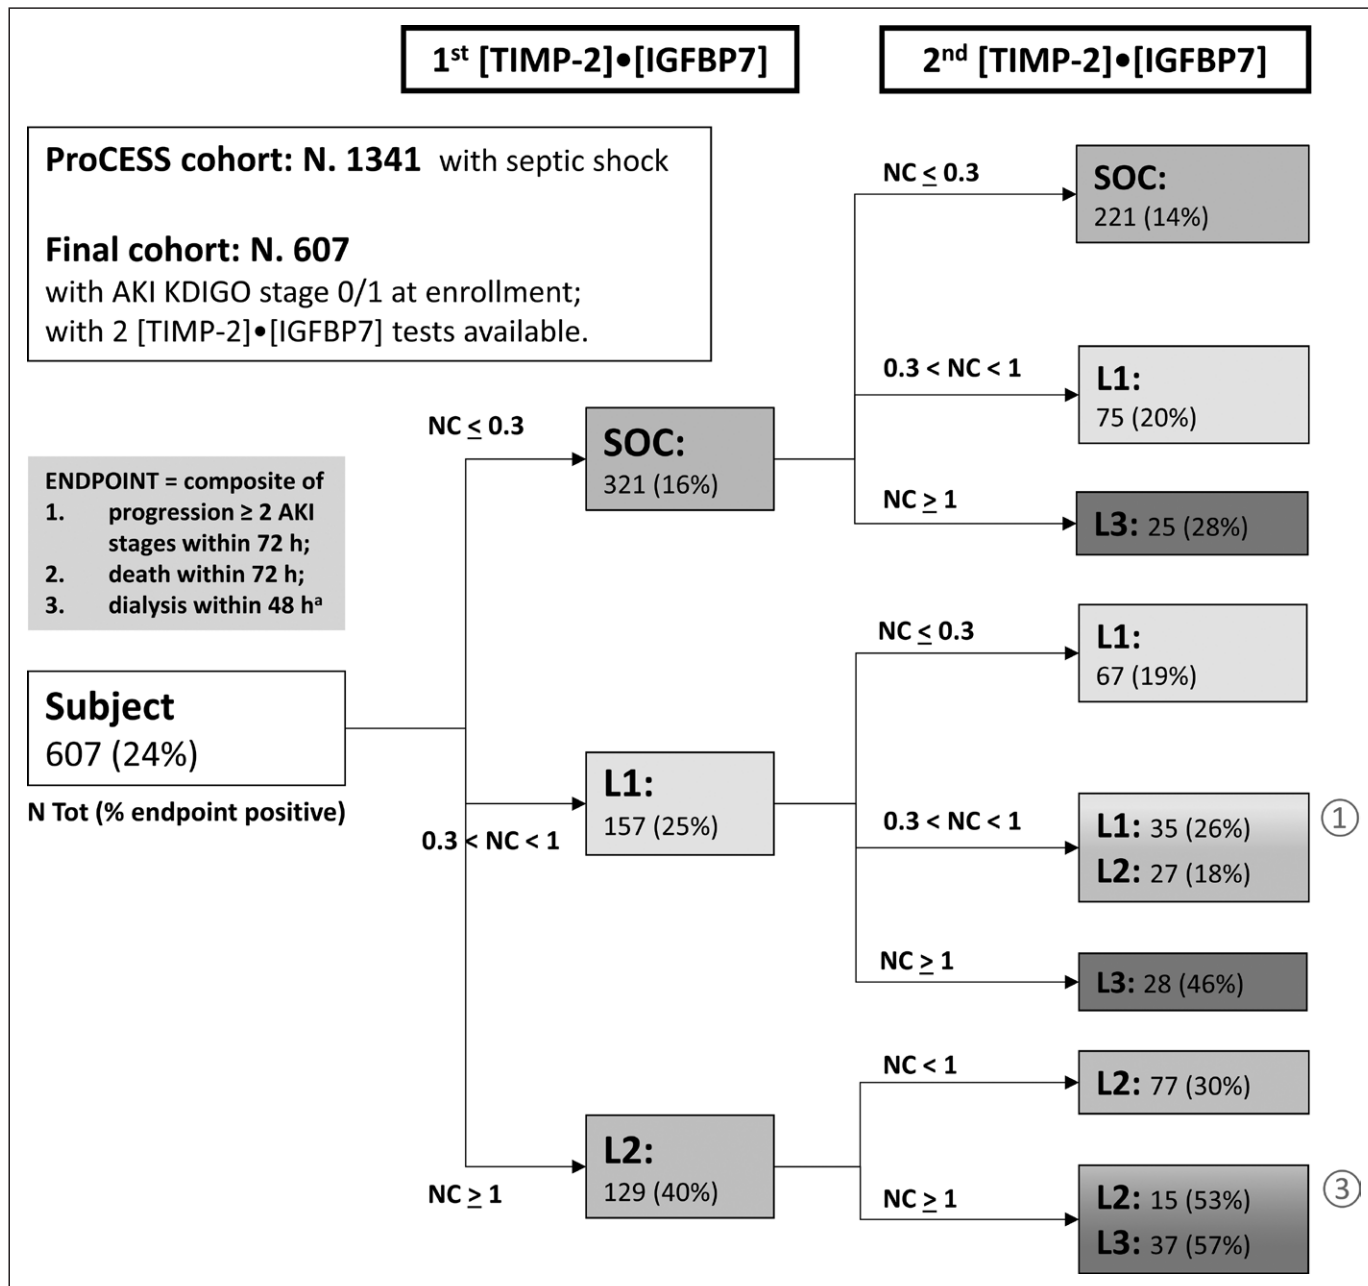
1st [TIMP-2]•[IGFBP7]

2nd [TIMP-2]•[IGFBP7]

ProCESS cohort: N. 1341 with septic shock

Final cohort: N. 607
with AKI KDIGO stage 0/1 at enrollment;
with 2 [TIMP-2]•[IGFBP7] tests available.

ENDPOINT = composite of
1. progression ≥ 2 AKI stages within 72 h;
2. death within 72 h;
3. dialysis within 48 h$^a$

Subject
607 (24%)

N Tot (% endpoint positive)

NC ≤ 0.3

SOC:
321 (16%)

0.3 < NC < 1

L1:
157 (25%)

NC ≥ 1

L2:
129 (40%)

NC ≤ 0.3

SOC:
221 (14%)

0.3 < NC < 1

L1:
75 (20%)

NC ≥ 1

L3: 25 (28%)

NC ≤ 0.3

L1:
67 (19%)

0.3 < NC < 1

L1: 35 (26%)
L2: 27 (18%)

①

NC ≥ 1

L3: 28 (46%)

NC < 1

L2: 77 (30%)

NC ≥ 1

L2: 15 (53%)
L3: 37 (57%)

③